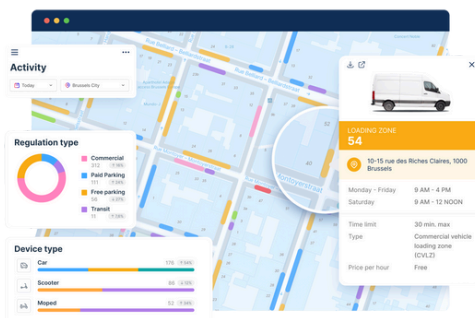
Activity

Today

Brussels City

Regulation type

Commercial
212

Paid Parking
111

Free parking
98

Transit
50

Device type

Car
175

Scooter
95

Moped
52

Rue Belliard - Belliardstraat

Rue Belliard - Belliardstraat

Fonsnylaan

LOADING ZONE
54

10-15 rue des Riches Claires, 1000 Brussels

Monday - Friday 9 AM - 4 PM
Saturday 9 AM - 12 NOON

Time limit 30 min. max
Type Commercial vehicle loading zone (CVLZ)
Price per hour Free